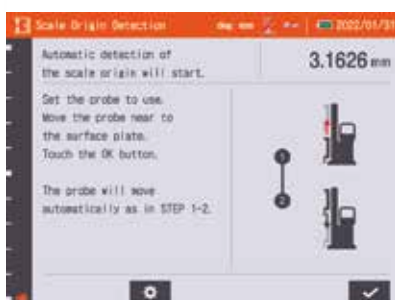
Scale Origin Detection
2022/01/31
Automatic detection of the scale origin will start.
3.1626 mm
Set the probe to use.
Move the probe near to the surface plate.
Touch the OK button.

The probe will move automatically as in STEP 1-2.
1
2